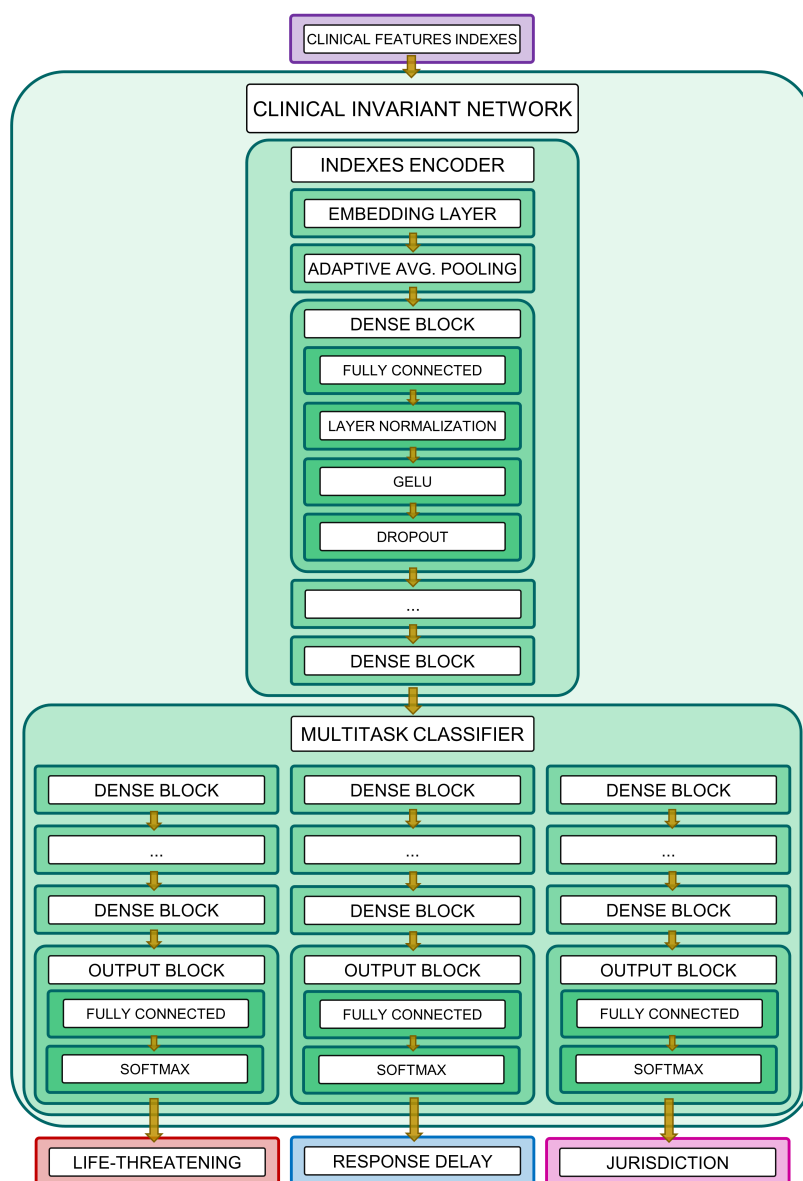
CLINICAL FEATURES INDEXES

CLINICAL INVARIANT NETWORK

INDEXES ENCODER

EMBEDDING LAYER

ADAPTIVE AVG. POOLING

DENSE BLOCK

FULLY CONNECTED

LAYER NORMALIZATION

GELU

DROPOUT

...

DENSE BLOCK

MULTITASK CLASSIFIER

DENSE BLOCK

...

DENSE BLOCK

OUTPUT BLOCK

FULLY CONNECTED

SOFTMAX

DENSE BLOCK

...

DENSE BLOCK

OUTPUT BLOCK

FULLY CONNECTED

SOFTMAX

DENSE BLOCK

...

DENSE BLOCK

OUTPUT BLOCK

FULLY CONNECTED

SOFTMAX

LIFE-THREATENING

RESPONSE DELAY

JURISDICTION